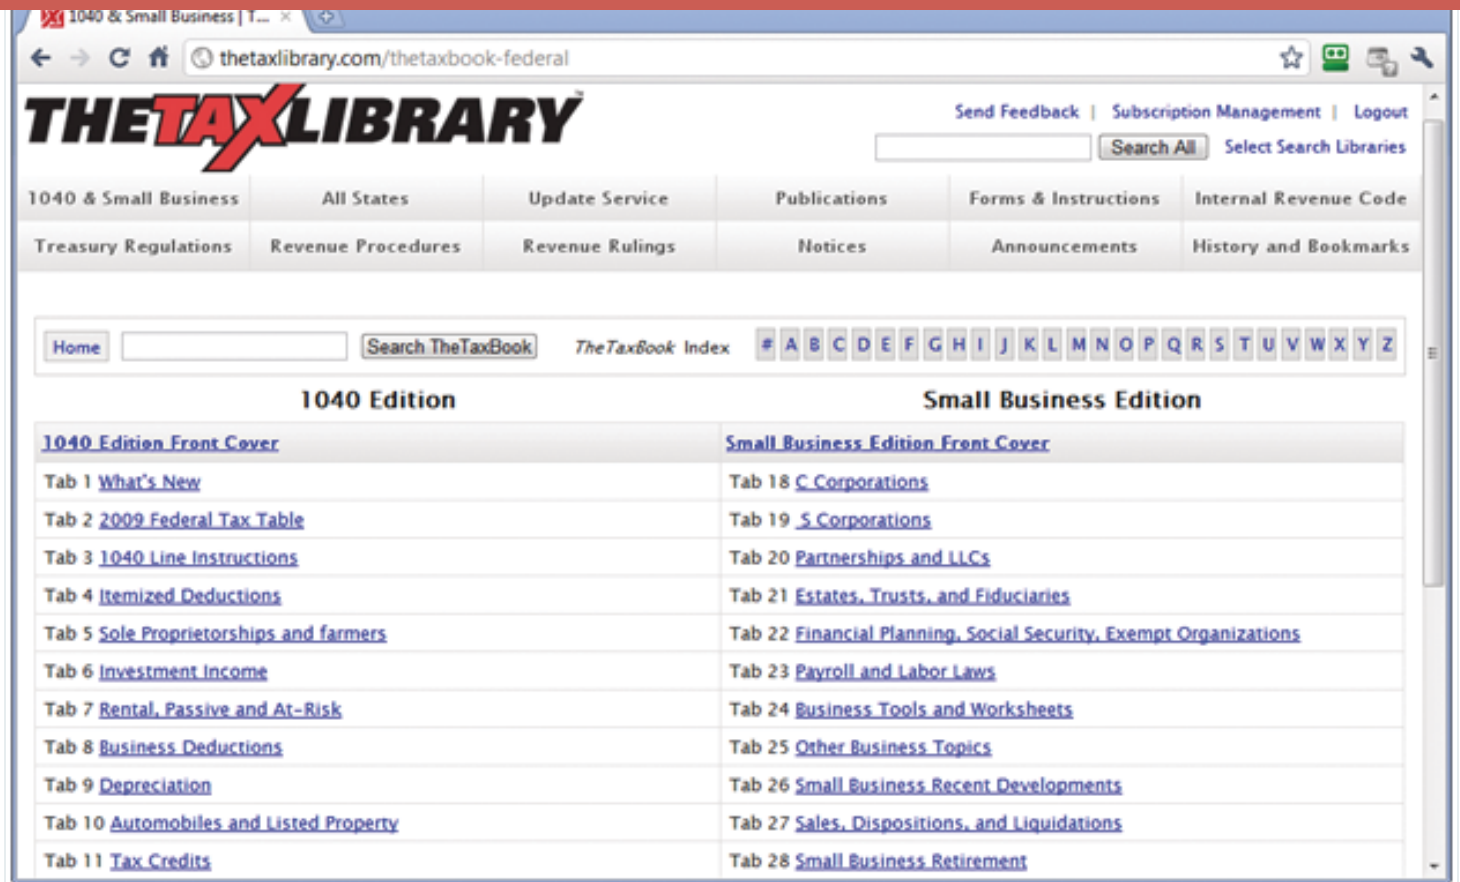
1040 & Small Business | T...

thetaxlibrary.com/thetaxbook-federal

THETAXLIBRARY

Send Feedback | Subscription Management | Logout

Search All Select Search Libraries

1040 & Small Business | All States | Update Service | Publications | Forms & Instructions | Internal Revenue Code

Treasury Regulations | Revenue Procedures | Revenue Rulings | Notices | Announcements | History and Bookmarks

Home Search TheTaxBook TheTaxBook Index # A B C D E F G H I J K L M N O P Q R S T U V W X Y Z

| 1040 Edition | Small Business Edition |
|---|---|
| 1040 Edition Front Cover | Small Business Edition Front Cover |
| Tab 1 What's New | Tab 18 C Corporations |
| Tab 2 2009 Federal Tax Table | Tab 19 S Corporations |
| Tab 3 1040 Line Instructions | Tab 20 Partnerships and LLCs |
| Tab 4 Itemized Deductions | Tab 21 Estates, Trusts, and Fiduciaries |
| Tab 5 Sole Proprietorships and farmers | Tab 22 Financial Planning, Social Security, Exempt Organizations |
| Tab 6 Investment Income | Tab 23 Payroll and Labor Laws |
| Tab 7 Rental, Passive and At-Risk | Tab 24 Business Tools and Worksheets |
| Tab 8 Business Deductions | Tab 25 Other Business Topics |
| Tab 9 Depreciation | Tab 26 Small Business Recent Developments |
| Tab 10 Automobiles and Listed Property | Tab 27 Sales, Dispositions, and Liquidations |
| Tab 11 Tax Credits | Tab 28 Small Business Retirement |